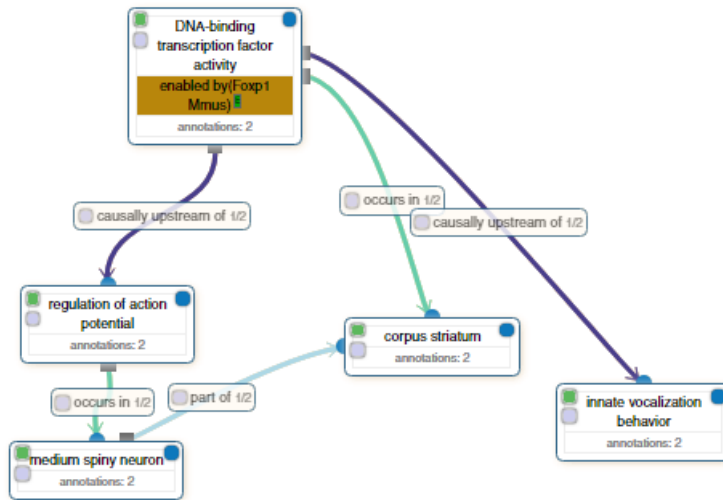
DNA-binding transcription factor activity

enabled by(Foxp1 Mmus)

annotations: 2

causally upstream of 1/2

occurs in 1/2

causally upstream of 1/2

regulation of action potential

annotations: 2

corpus striatum

annotations: 2

occurs in 1/2

part of 1/2

innate vocalization behavior

annotations: 2

medium spiny neuron

annotations: 2